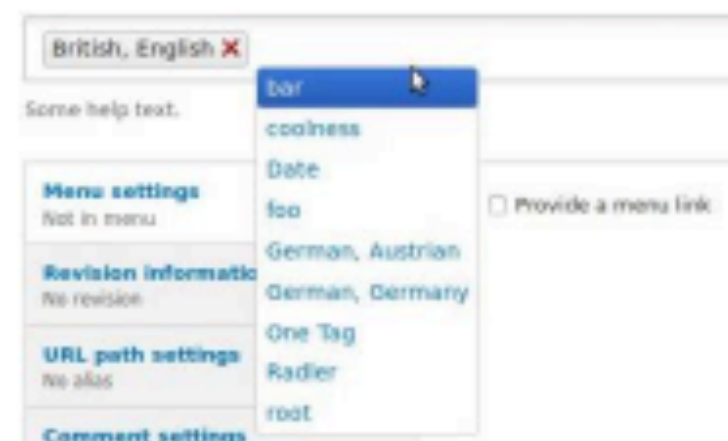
British, English ✖

Some help text.

bar
coolness
Date
foo
German, Austrian
German, Germany
One Tag
Radler
root

Menu settings
Not in menu

Provide a menu link

Revision informatio
No revision

URL path settings
No alias

Comment settings